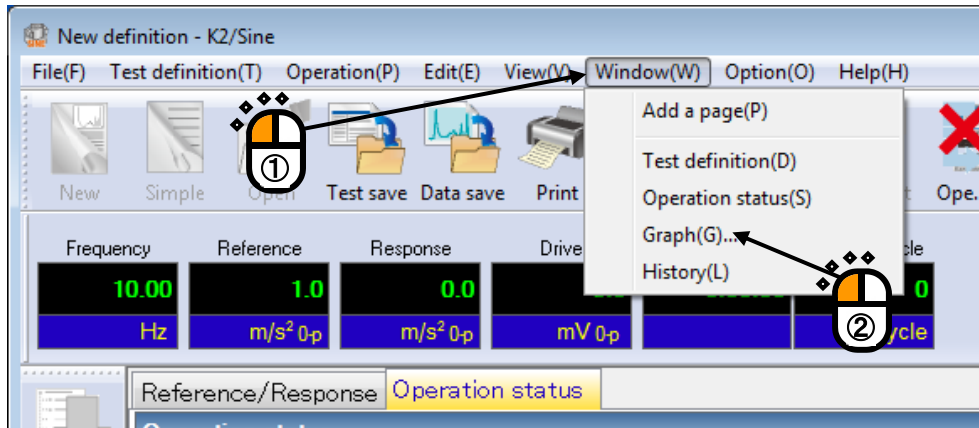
New definition - K2/Sine

File(F) Test definition(T) Operation(P) Edit(E) View(V) Window(W) Option(O) Help(H)

Add a page(P)

Test definition(D)

Operation status(S)

Graph(G)...

History(L)

New Simple Open Test save Data save Print Ope.

①

②

Frequency Reference Response Drive cle

10.00 1.0 0.0 0

Hz $m/s^2$ 0-p $m/s^2$ 0-p mV 0-p ycle

Reference/Response Operation status